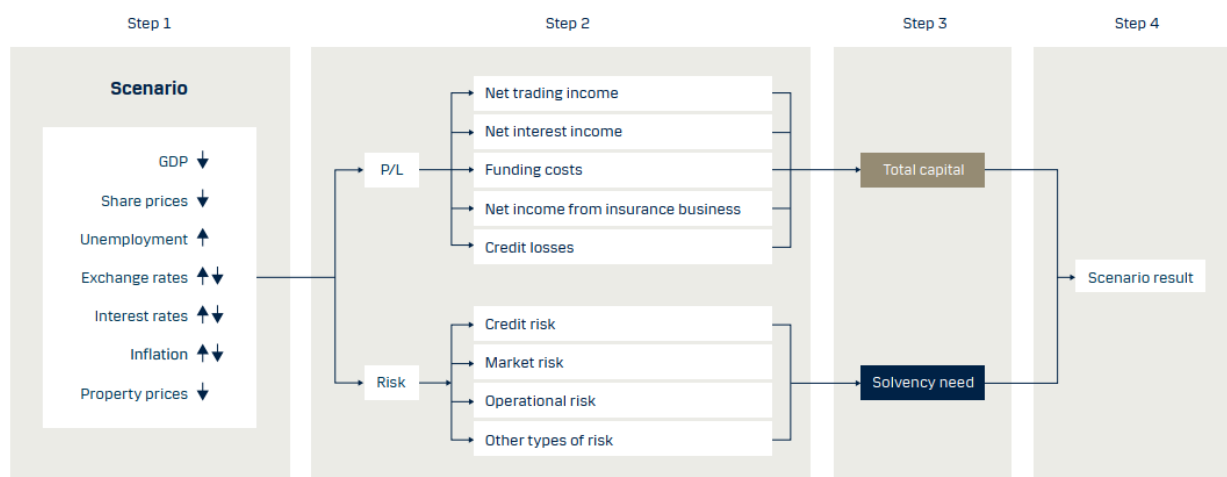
Step 1

Scenario

GDP ↓
Share prices ↓
Unemployment ↑
Exchange rates ↑↓
Interest rates ↑↓
Inflation ↑↓
Property prices ↓

Step 2

P/L

Net trading income
Net interest income
Funding costs
Net income from insurance business
Credit losses

Risk

Credit risk
Market risk
Operational risk
Other types of risk

Step 3

Total capital

Solvency need

Step 4

Scenario result